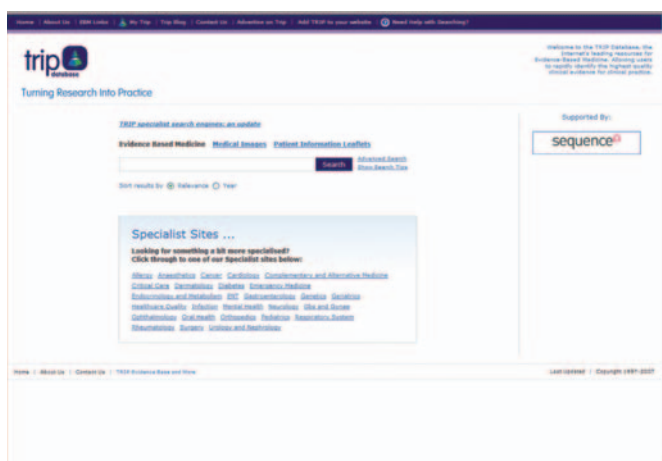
Home | About Us | EBM Links | My Trip | Trip Blog | Contact Us | Advertise on Trip | Add TRIP to your website | Need help with Searching?

trip database

Turning Research Into Practice

Welcome to the TRIP Database, the Internet's leading resource for Evidence Based Medicine. Allowing users to rapidly identify the highest quality clinical evidence for clinical practice.

TRIP specialist search engines: an update

Evidence Based Medicine Medical Images Patient Information Leaflets

Search

Advanced Search
Show Search Tips

Sort results by: Relevance Year

Supported By:

sequence

Specialist Sites ...

Looking for something a bit more specialised?
Click through to one of our Specialist sites below:

Allergy Anaesthetics Cancer Cardiology Complementary and Alternative Medicine Critical Care Dermatology Diabetes Emergency Medicine Endocrinology and Metabolism ENT Gastroenterology Genetics Geriatrics Healthcare Quality Infection Mental Health Neurology Obs and Gynae Ophthalmology Oral Health Orthopedics Pediatrics Respiratory System Rheumatology Surgery Urology and Nephrology

Home | About Us | Contact Us | TRIP Evidence Base and More

Last Updated | Copyright 1997-2007